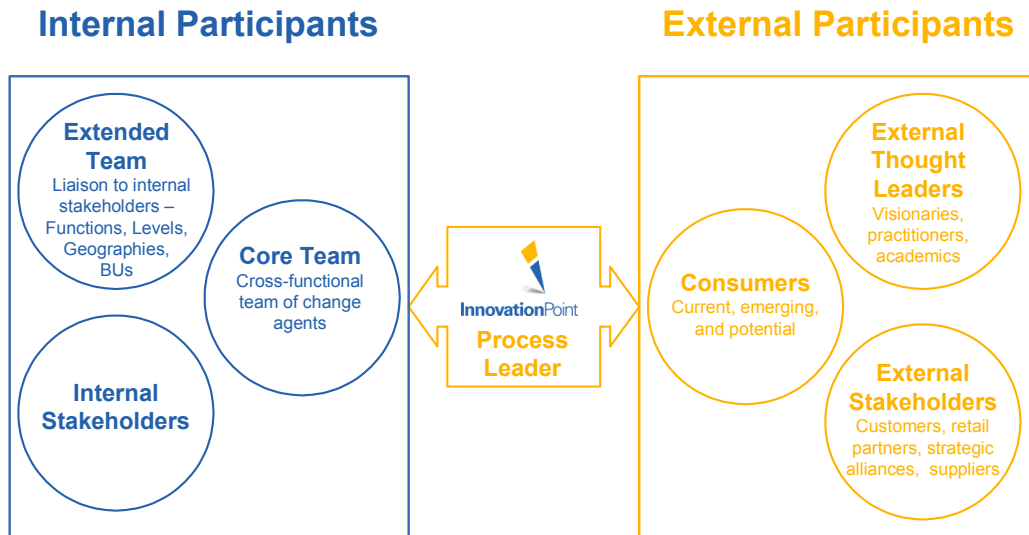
Internal Participants

External Participants

Extended Team
Liaison to internal stakeholders – Functions, Levels, Geographies, BUs

Core Team
Cross-functional team of change agents

Internal Stakeholders

InnovationPoint
Process Leader

Consumers
Current, emerging, and potential

External Thought Leaders
Visionaries, practitioners, academics

External Stakeholders
Customers, retail partners, strategic alliances, suppliers